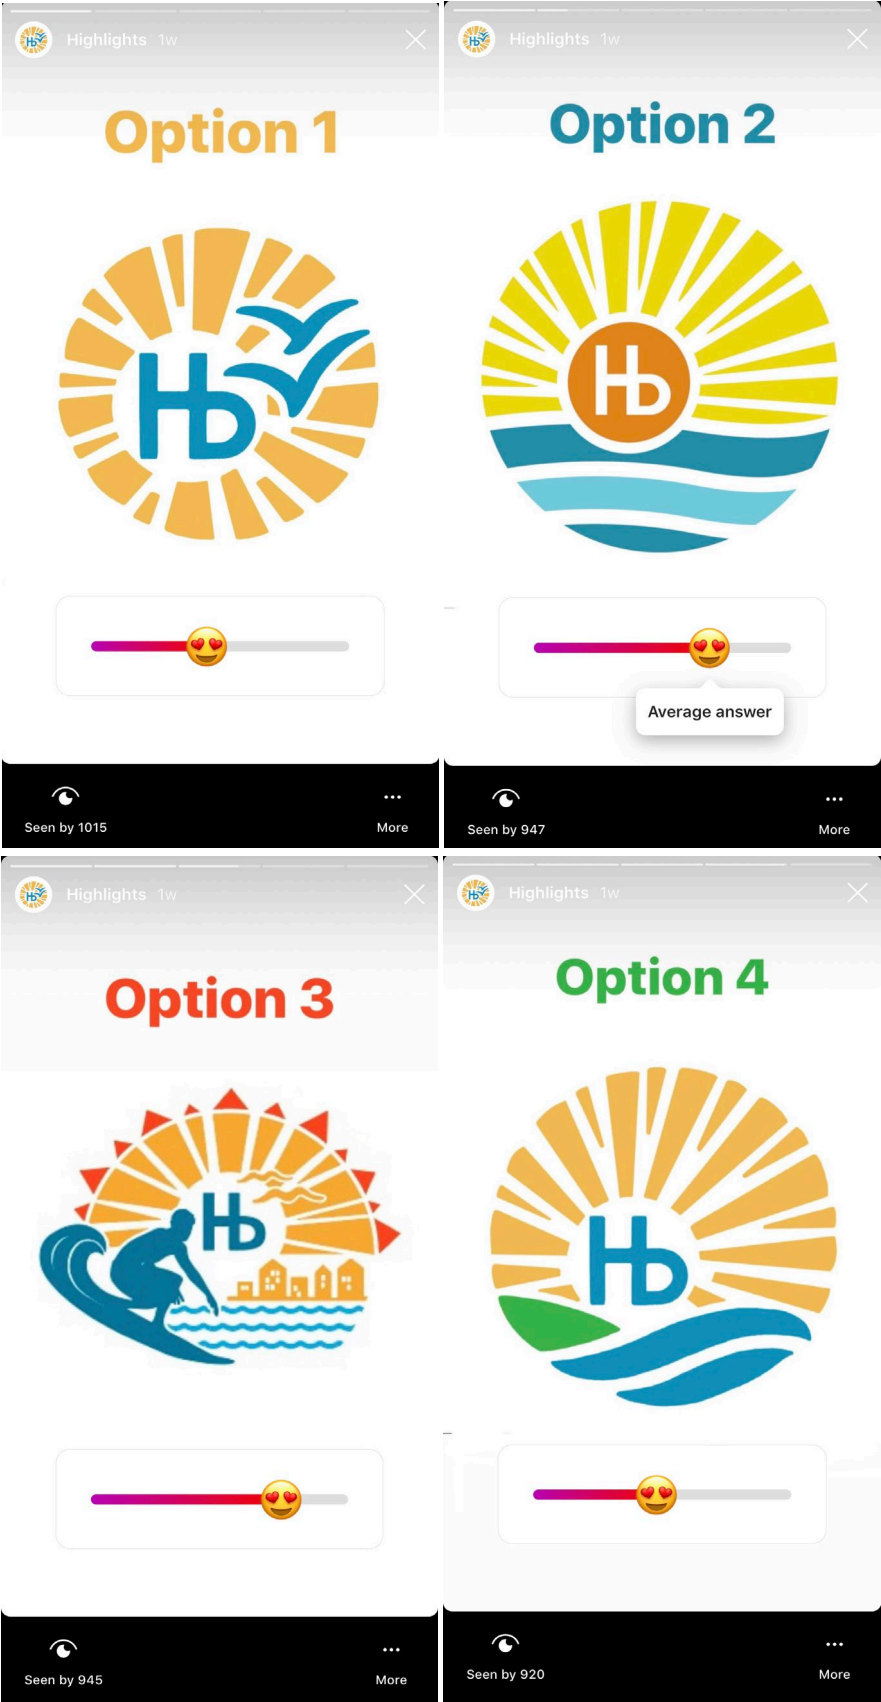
Highlights 1w

Option 1

Hb

Seen by 1015

More

Highlights 1w

Option 2

Hb

Average answer

Seen by 947

More

Highlights 1w

Option 3

Hb

Seen by 945

More

Highlights 1w

Option 4

Hb

Seen by 920

More